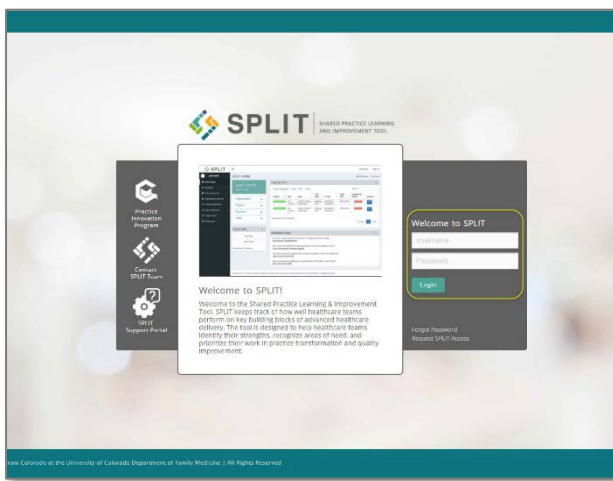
SPLIT | SHARED PRACTICE LEARNING AND IMPROVEMENT TOOL

Practice Innovation Program

Contact SPLIT Team

SPLIT Support Portal

Welcome to SPLIT!

Welcome to the Shared Practice Learning & Improvement Tool. SPLIT keeps track of how well healthcare teams perform on key building blocks of advanced healthcare delivery. The tool is designed to help healthcare teams identify their strengths, recognize areas of need, and prioritize their work in practice transformation and quality improvement.

Welcome to SPLIT

Username

Password

Login

Forgot Password

Request SPLIT Access

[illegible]rom Colorado at the University of Colorado Department of Family Medicine | All Rights Reserved